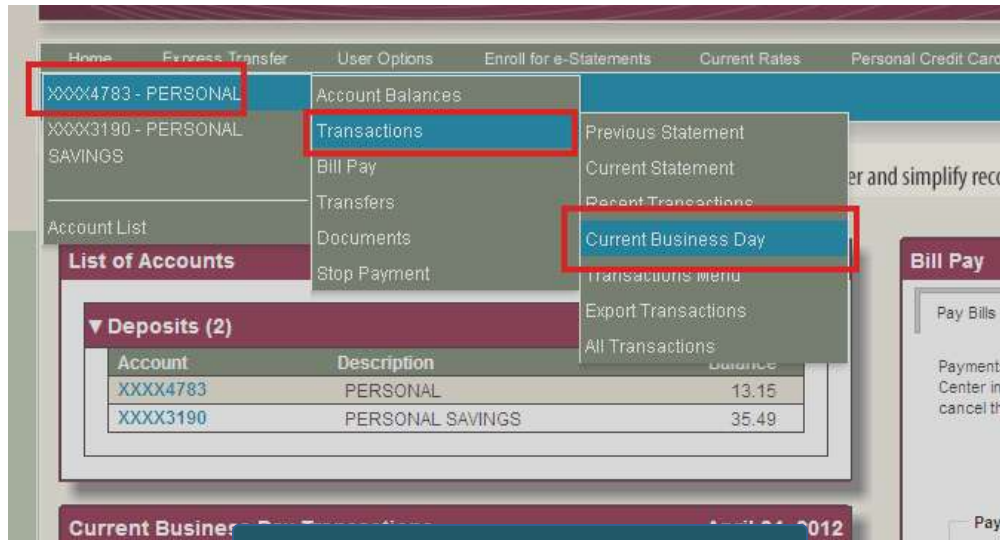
Home Express Transfer User Options Enroll for e-Statements Current Rates Personal Credit Card

XXXX4783 - PERSONAL

XXXX3190 - PERSONAL SAVINGS

Account List

Account Balances

Transactions

Bill Pay

Transfers

Documents

Stop Payment

Previous Statement

Current Statement

Recent Transactions

Current Business Day

Transactions Menu

Export Transactions

All Transactions

er and simplify rec

List of Accounts

▼Deposits (2)

| Account | Description | Balance |
|---|---|---|
| XXXX4783 | PERSONAL | 13.15 |
| XXXX3190 | PERSONAL SAVINGS | 35.49 |

Bill Pay

Pay Bills

Payment Center in cancel th

Pay

Current Busines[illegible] April 24, 2012